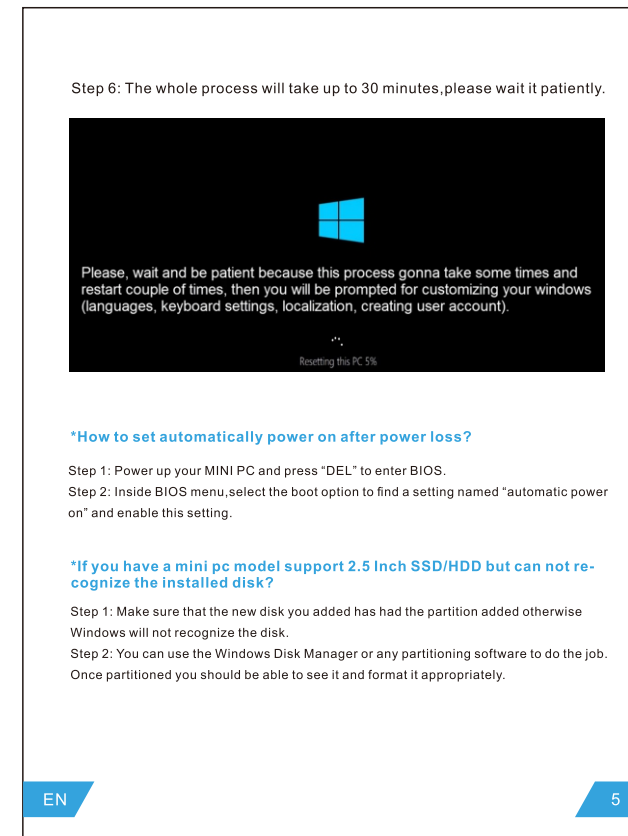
Step 6: The whole process will take up to 30 minutes,please wait it patiently.

Please, wait and be patient because this process gonna take some times and restart couple of times, then you will be prompted for customizing your windows (languages, keyboard settings, localization, creating user account).

Resetting this PC 5%

*How to set automatically power on after power loss?

Step 1: Power up your MINI PC and press “DEL” to enter BIOS.
Step 2: Inside BIOS menu,select the boot option to find a setting named “automatic power on” and enable this setting.

*If you have a mini pc model support 2.5 Inch SSD/HDD but can not recognize the installed disk?

Step 1: Make sure that the new disk you added has had the partition added otherwise Windows will not recognize the disk.
Step 2: You can use the Windows Disk Manager or any partitioning software to do the job. Once partitioned you should be able to see it and format it appropriately.

EN

5